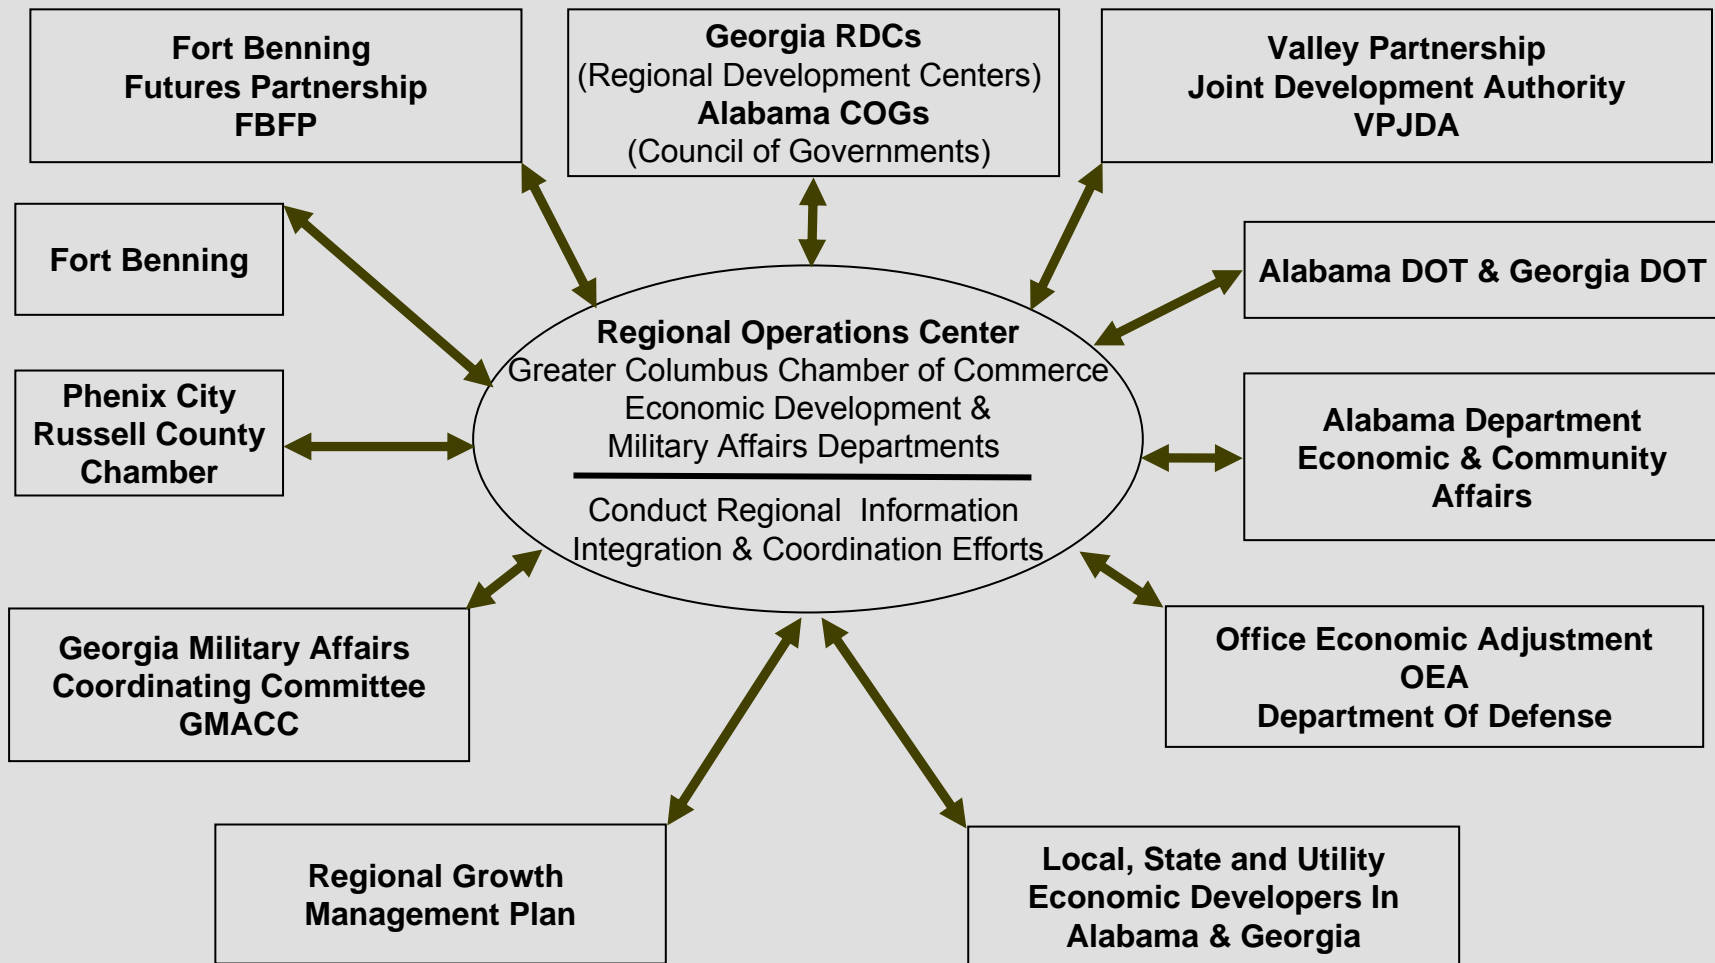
Fort Benning
Futures Partnership
FBFP

Georgia RDCs
(Regional Development Centers)
Alabama COGs
(Council of Governments)

Valley Partnership
Joint Development Authority
VPJDA

Fort Benning

Alabama DOT & Georgia DOT

Regional Operations Center
Greater Columbus Chamber of Commerce
Economic Development &
Military Affairs Departments

Conduct Regional Information
Integration & Coordination Efforts

Phenix City
Russell County
Chamber

Alabama Department
Economic & Community
Affairs

Georgia Military Affairs
Coordinating Committee
GMACC

Office Economic Adjustment
OEA
Department Of Defense

Regional Growth
Management Plan

Local, State and Utility
Economic Developers In
Alabama & Georgia